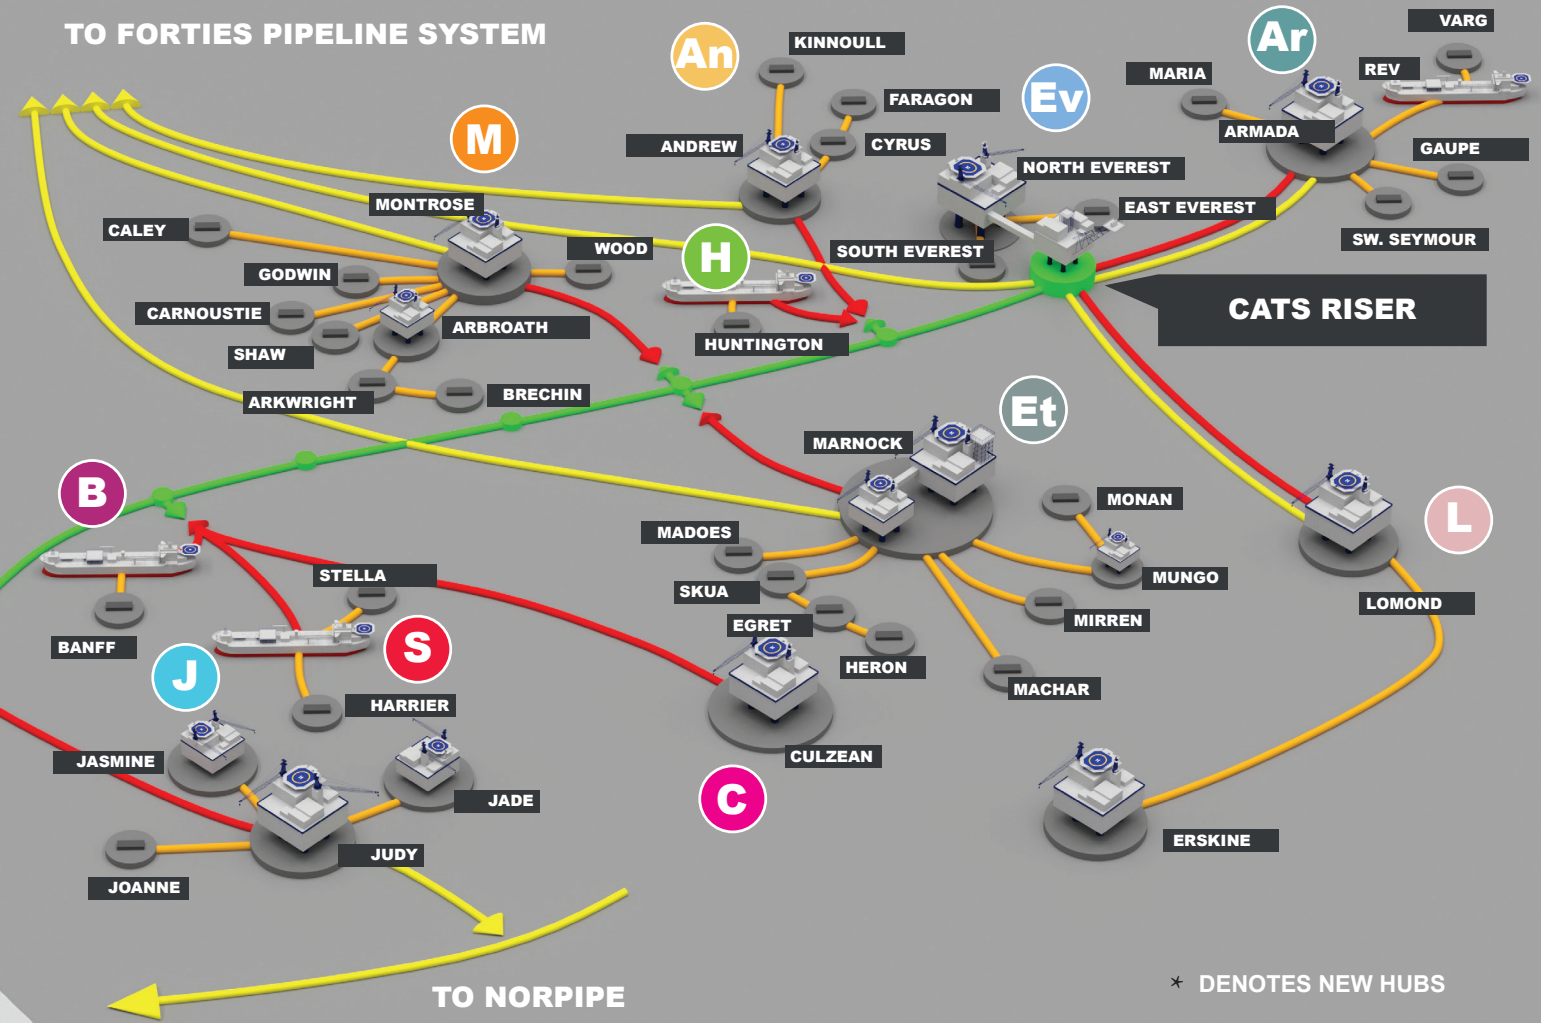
TO FORTIES PIPELINE SYSTEM

An
KINNOULL
FARAGON
CYRUS
ANDREW
Ev
NORTH EVEREST
EAST EVEREST
SOUTH EVEREST
Ar
VARG
MARIA
REV
ARMADA
GAUPE
SW. SEYMOUR
M
MONTROSE
CALEY
GODWIN
CARNOUSTIE
SHAW
ARBROATH
WOOD
H
HUNTINGTON
CATS RISER
ARKWRIGHT
BRECHIN
MARNOCK
Et
MONAN
MUNGO
L
LOMOND
B
MADOES
SKUA
EGRET
HERON
MIRREN
MACHAR
STELLA
BANFF
S
HARRIER
J
JASMINE
JADE
JUDY
JOANNE
CULZEAN
C
ERSKINE
TO NORPIPE
* DENOTES NEW HUBS